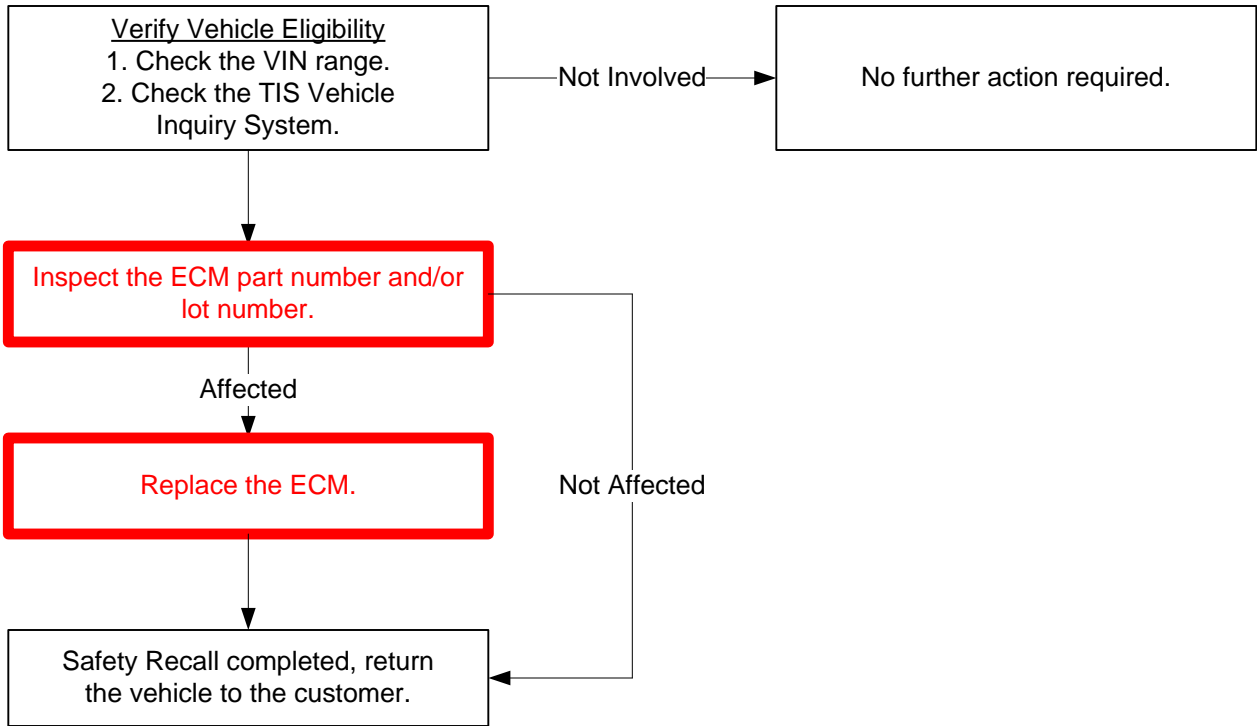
Verify Vehicle Eligibility
1. Check the VIN range.
2. Check the TIS Vehicle Inquiry System.

Not Involved

No further action required.

Inspect the ECM part number and/or lot number.

Affected

Replace the ECM.

Not Affected

Safety Recall completed, return the vehicle to the customer.